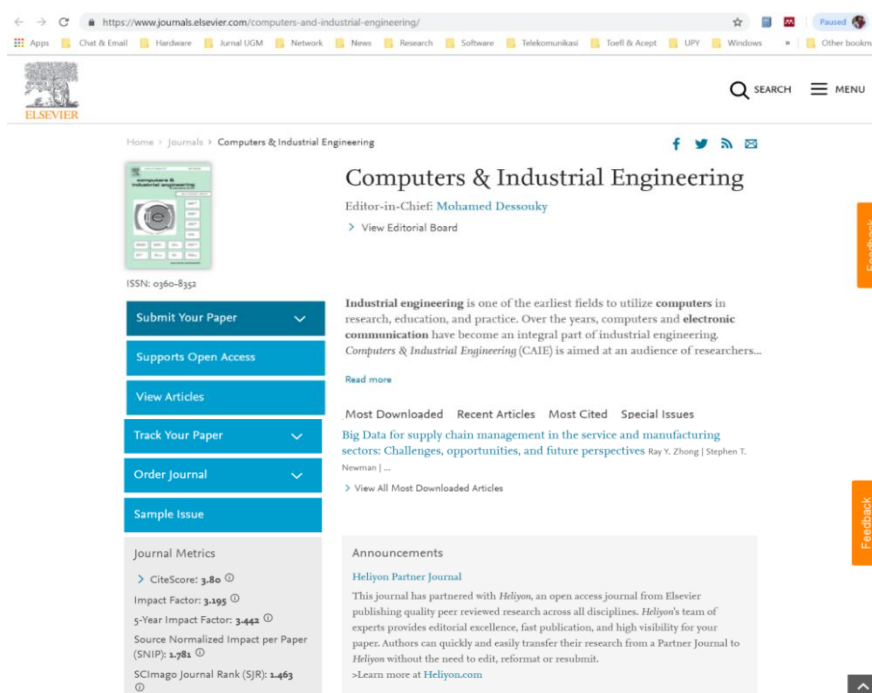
https://www.journals.elsevier.com/computers-and-industrial-engineering/

Paused

Apps Chat & Email Hardware Jurnal UGM Network News Research Software Telekomunikasi Toefl & Acept UPY Windows » Other bookm

ELSEVIER

SEARCH MENU

Home > Journals > Computers & Industrial Engineering

Computers & Industrial Engineering

Editor-in-Chief: Mohamed Dessouky

> View Editorial Board

ISSN: 0360-8352

Submit Your Paper

Supports Open Access

View Articles

Track Your Paper

Order Journal

Sample Issue

Industrial engineering is one of the earliest fields to utilize computers in research, education, and practice. Over the years, computers and electronic communication have become an integral part of industrial engineering. Computers & Industrial Engineering (CAIE) is aimed at an audience of researchers...

Read more

Most Downloaded Recent Articles Most Cited Special Issues

Big Data for supply chain management in the service and manufacturing sectors: Challenges, opportunities, and future perspectives Ray Y. Zhong | Stephen T. Newman | ...

> View All Most Downloaded Articles

Journal Metrics

> CiteScore: 3.80

Impact Factor: 3.195

5-Year Impact Factor: 3.442

Source Normalized Impact per Paper (SNIP): 1.781

SCImago Journal Rank (SJR): 1.463

Announcements

Heliyon Partner Journal

This journal has partnered with Heliyon, an open access journal from Elsevier publishing quality peer reviewed research across all disciplines. Heliyon's team of experts provides editorial excellence, fast publication, and high visibility for your paper. Authors can quickly and easily transfer their research from a Partner Journal to Heliyon without the need to edit, reformat or resubmit.

>Learn more at Heliyon.com

Feedback

Feedback